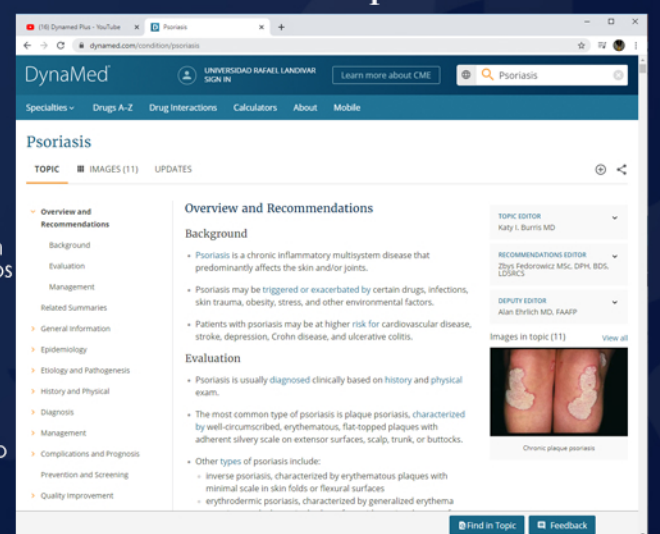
(16) Dynamed Plus - YouTube
Psoriasis
dynamed.com/condition/psoriasis

DynaMed
UNIVERSIDAD RAFAEL LANDIVAR
SIGN IN
Learn more about CME
Psoriasis

Specialties
Drugs A-Z
Drug Interactions
Calculators
About
Mobile

Psoriasis

TOPIC
IMAGES (11)
UPDATES

Overview and Recommendations
Background
Evaluation
Management
Related Summaries
General Information
Epidemiology
Etiology and Pathogenesis
History and Physical
Diagnosis
Management
Complications and Prognosis
Prevention and Screening
Quality Improvement

Overview and Recommendations

Background

Psoriasis is a chronic inflammatory multisystem disease that predominantly affects the skin and/or joints.

Psoriasis may be triggered or exacerbated by certain drugs, infections, skin trauma, obesity, stress, and other environmental factors.

Patients with psoriasis may be at higher risk for cardiovascular disease, stroke, depression, Crohn disease, and ulcerative colitis.

Evaluation

Psoriasis is usually diagnosed clinically based on history and physical exam.

The most common type of psoriasis is plaque psoriasis, characterized by well-circumscribed, erythematous, flat-topped plaques with adherent silvery scale on extensor surfaces, scalp, trunk, or buttocks.

Other types of psoriasis include:
inverse psoriasis, characterized by erythematous plaques with minimal scale in skin folds or flexural surfaces
erythrodermic psoriasis, characterized by generalized erythema

TOPIC EDITOR
Katy I. Burris MD

RECOMMENDATIONS EDITOR
Zbys Fedorowicz MSc, DPH, BDS, LDSRCS

DEPUTY EDITOR
Alan Ehrlich MD, FAAFP

Images in topic (11)
View all
Chronic plaque psoriasis

Find in Topic
Feedback